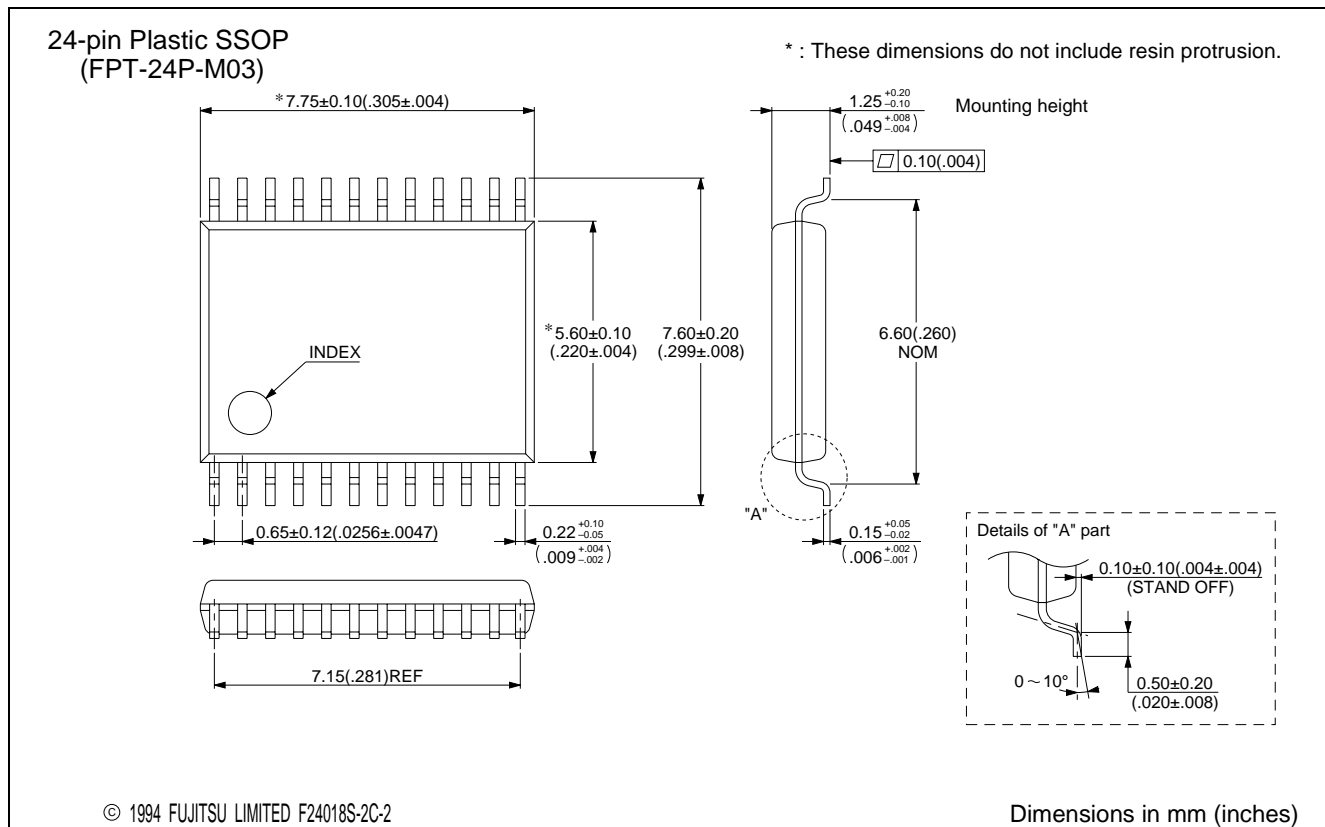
24-pin Plastic SSOP
(FPT-24P-M03)

* : These dimensions do not include resin protrusion.

*7.75±0.10(.305±.004)

$1.25^{+0.20}_{-0.10}$
$(.049^{+.008}_{-.004})$

Mounting height

0.10(.004)

INDEX

*5.60±0.10
(.220±.004)

7.60±0.20
(.299±.008)

6.60(.260)
NOM

"A"

0.65±0.12(.0256±.0047)

$0.22^{+0.10}_{-0.05}$
$(.009^{+.004}_{-.002})$

$0.15^{+0.05}_{-0.02}$
$(.006^{+.002}_{-.001})$

Details of "A" part

0.10±0.10(.004±.004)
(STAND OFF)

$0\sim10°$

0.50±0.20
(.020±.008)

7.15(.281)REF

© 1994 FUJITSU LIMITED F24018S-2C-2

Dimensions in mm (inches)